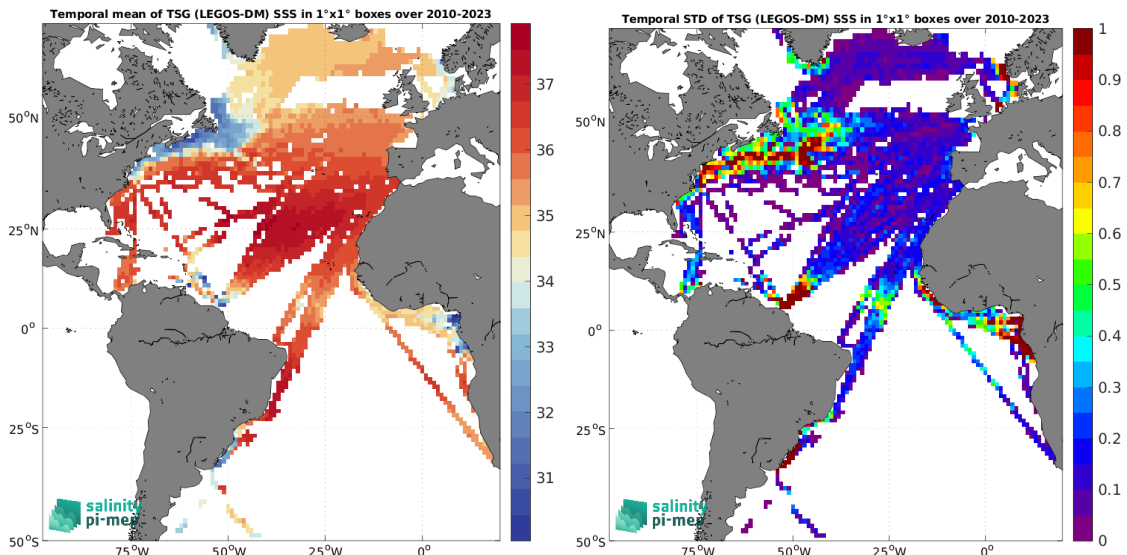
Temporal mean of TSG (LEGOS-DM) SSS in 1°x1° boxes over 2010-2023

37
36
35
34
33
32
31

50°N
25°N
0°
25°S
50°S
75°W
50°W
25°W
0°

salinity
pi-mep

Temporal STD of TSG (LEGOS-DM) SSS in 1°x1° boxes over 2010-2023

1
0.9
0.8
0.7
0.6
0.5
0.4
0.3
0.2
0.1
0

50°N
25°N
0°
25°S
50°S
75°W
50°W
25°W
0°

salinity
pi-mep